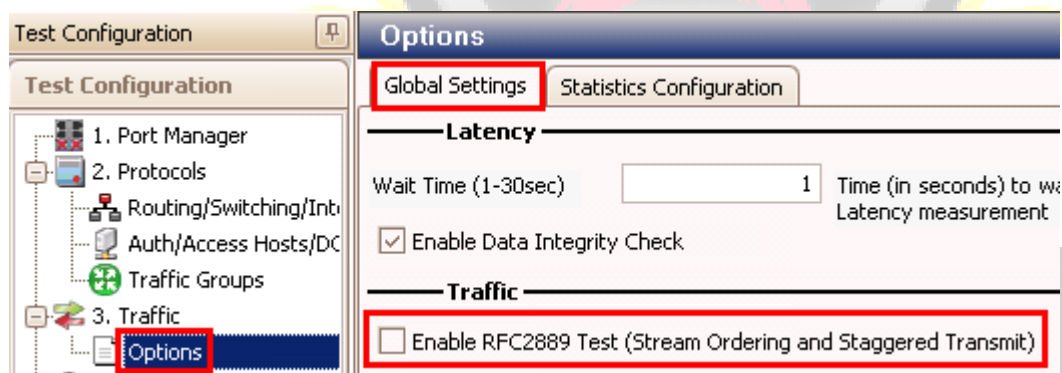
Test Configuration

Test Configuration

1. Port Manager

2. Protocols

Routing/Switching/Int

Auth/Access Hosts/DC

Traffic Groups

3. Traffic

Options

Options

Global Settings

Statistics Configuration

Latency

Wait Time (1-30sec)

1

Time (in seconds) to wa

Latency measurement

Enable Data Integrity Check

Traffic

Enable RFC2889 Test (Stream Ordering and Staggered Transmit)